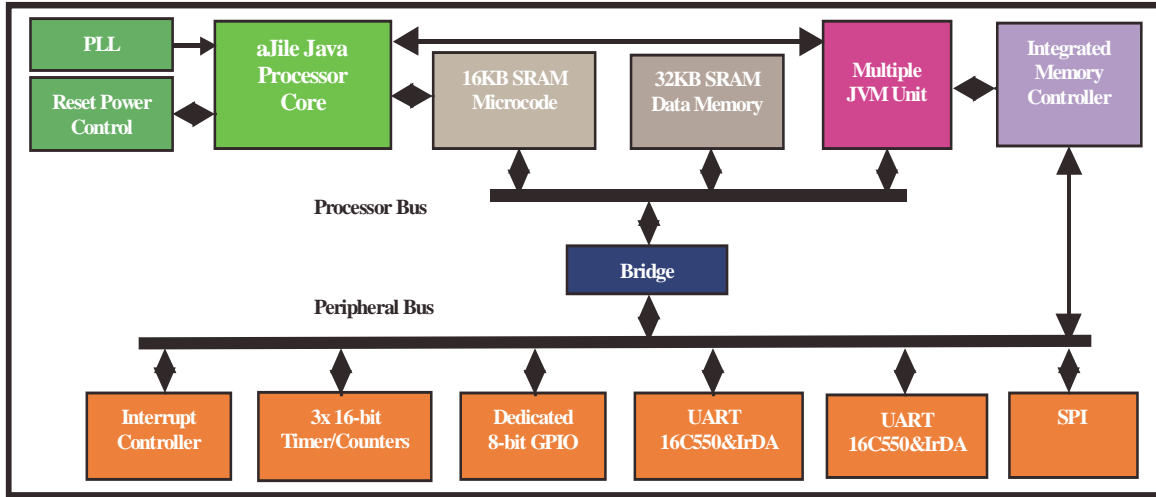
PLL

Reset Power Control

aJile Java Processor Core

16KB SRAM Microcode

32KB SRAM Data Memory

Multiple JVM Unit

Integrated Memory Controller

Processor Bus

Bridge

Peripheral Bus

Interrupt Controller

3x 16-bit Timer/Counters

Dedicated 8-bit GPIO

UART 16C550&IrDA

UART 16C550&IrDA

SPI